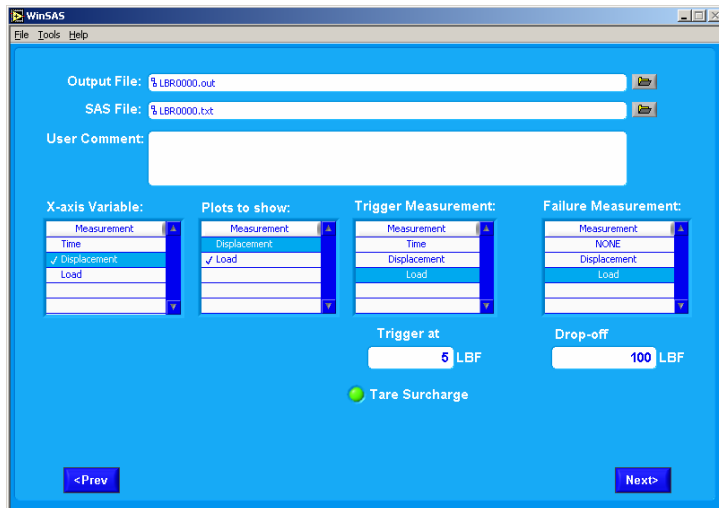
WinSAS

File Tools Help

Output File: LBR0000.out

SAS File: LBR0000.txt

User Comment:

X-axis Variable:

| Measurement |
|---|
| Time |
| ✓ Displacement |
| Load |

Plots to show:

| Measurement |
|---|
| Displacement |
| ✓ Load |

Trigger Measurement:

| Measurement |
|---|
| Time |
| Displacement |
| Load |

Failure Measurement:

| Measurement |
|---|
| NONE |
| Displacement |
| Load |

Trigger at

5 LBF

Drop-off

100 LBF

Tare Surcharge

<Prev

Next>